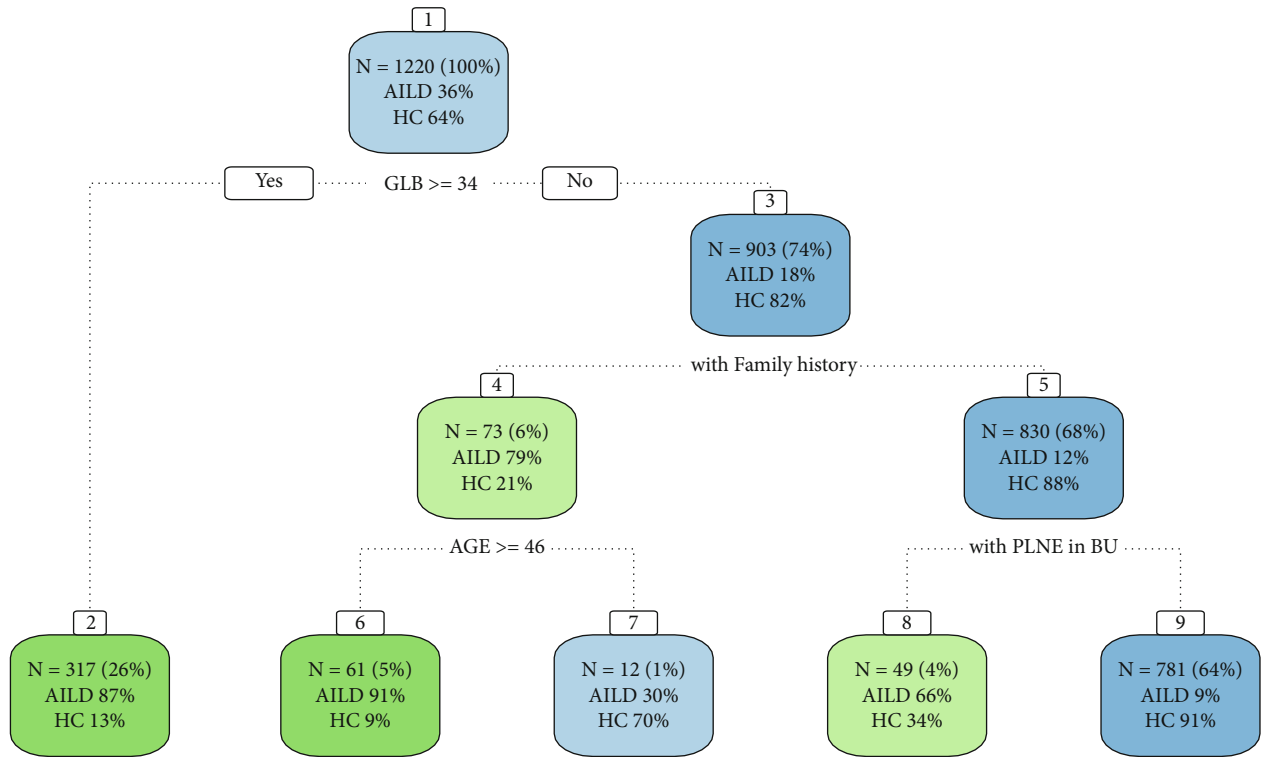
1
N = 1220 (100%)
AILD 36%
HC 64%

Yes GLB >= 34 No

3
N = 903 (74%)
AILD 18%
HC 82%

with Family history

4
N = 73 (6%)
AILD 79%
HC 21%

5
N = 830 (68%)
AILD 12%
HC 88%

AGE >= 46

with PLNE in BU

2
N = 317 (26%)
AILD 87%
HC 13%

6
N = 61 (5%)
AILD 91%
HC 9%

7
N = 12 (1%)
AILD 30%
HC 70%

8
N = 49 (4%)
AILD 66%
HC 34%

9
N = 781 (64%)
AILD 9%
HC 91%